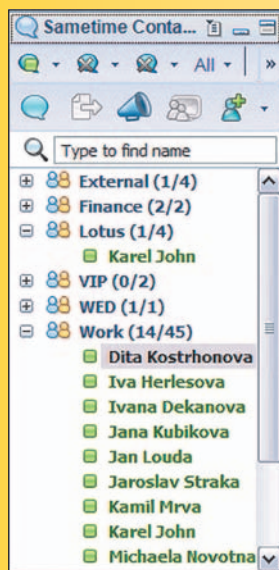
Sametime Conta...

All

»

Type to find name

External (1/4)

Finance (2/2)

Lotus (1/4)

Karel John

VIP (0/2)

WED (1/1)

Work (14/45)

Dita Kostrhonova

Iva Herlesova

Ivana Dekanova

Jana Kubikova

Jan Louda

Jaroslav Straka

Kamil Mrva

Karel John

Michaela Novotna